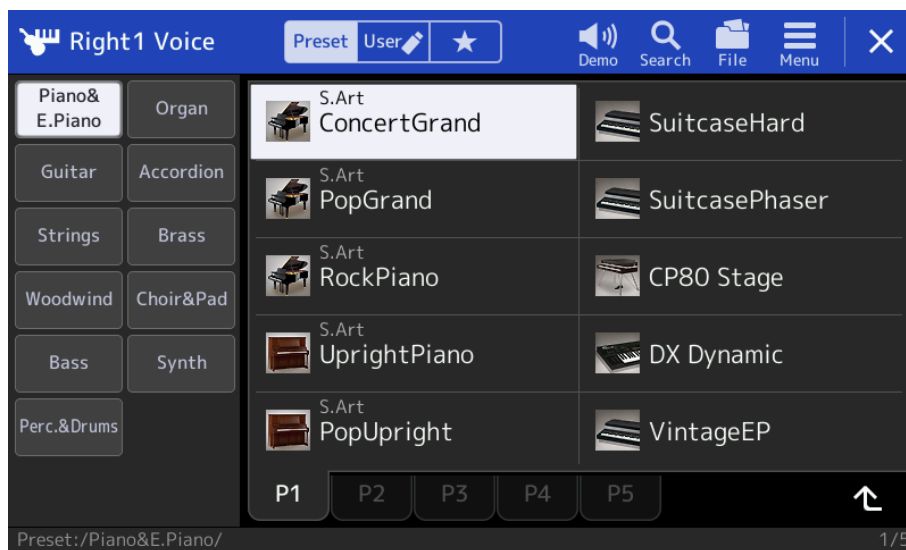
Right1 Voice

Preset User ★

Demo Search File Menu ✕

Piano& E.Piano | Organ
Guitar | Accordion
Strings | Brass
Woodwind | Choir&Pad
Bass | Synth
Perc.&Drums

S.Art ConcertGrand
SuitcaseHard
S.Art PopGrand
SuitcasePhaser
S.Art RockPiano
CP80 Stage
S.Art UprightPiano
DX Dynamic
S.Art PopUpright
VintageEP

P1 P2 P3 P4 P5

Preset:/Piano&E.Piano/

1/5